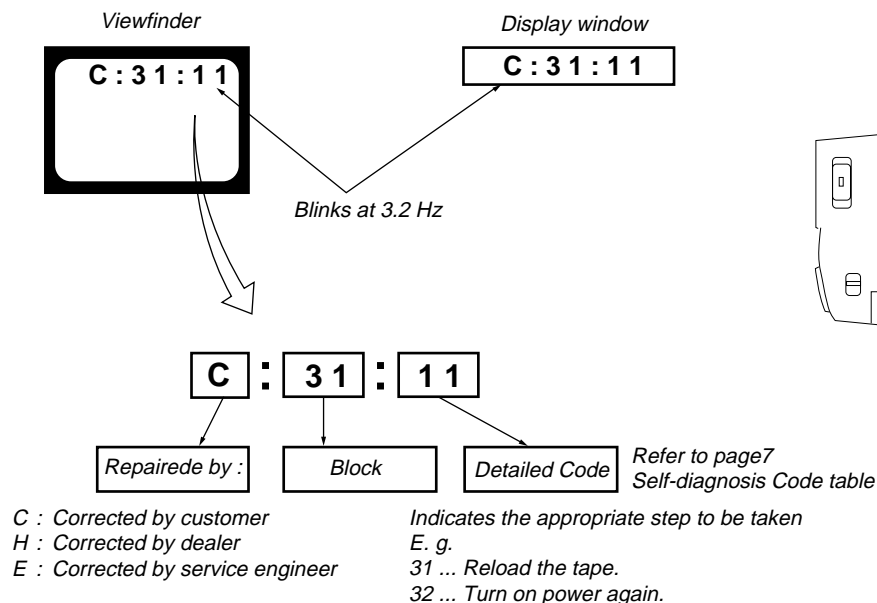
Viewfinder

C : 3 1 : 1 1

Display window

C : 3 1 : 1 1

Blinks at 3.2 Hz

C : 3 1 : 1 1

Repairede by :

Block

Detailed Code

Refer to page7
Self-diagnosis Code table

C : Corrected by customer
H : Corrected by dealer
E : Corrected by service engineer

Indicates the appropriate step to be taken
E. g.
31 ... Reload the tape.
32 ... Turn on power again.